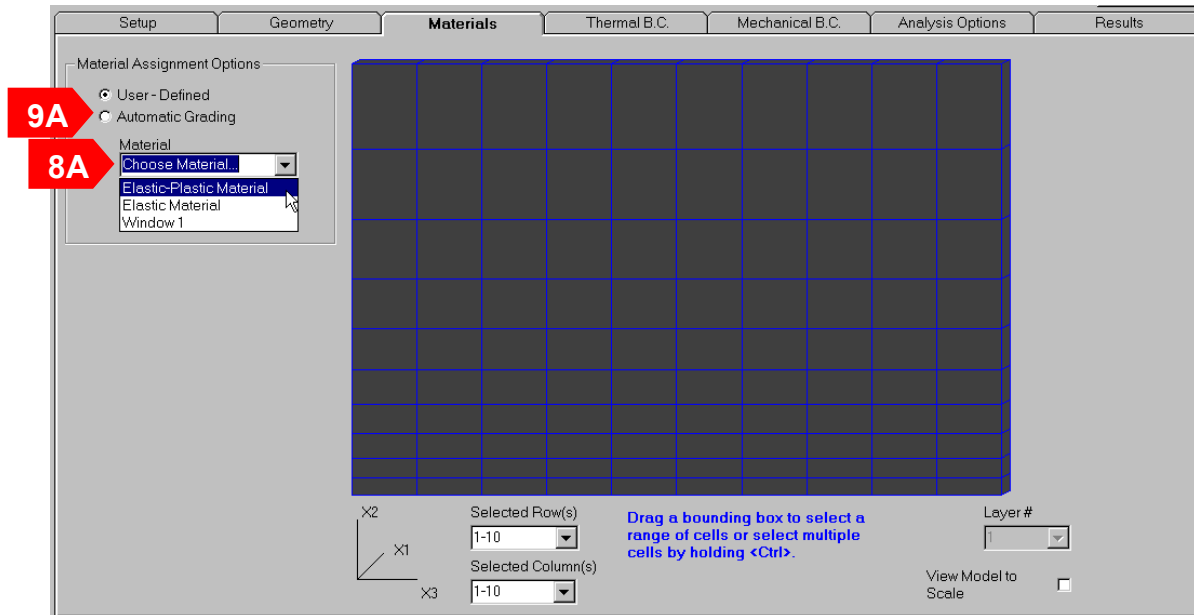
Setup | Geometry | Materials | Thermal B.C. | Mechanical B.C. | Analysis Options | Results

Material Assignment Options

User - Defined

9A

Automatic Grading

Material

8A

Choose Material...

Elastic-Plastic Material

Elastic Material

Window 1

X2

X1

X3

Selected Row(s)

1-10

Selected Column(s)

1-10

Drag a bounding box to select a range of cells or select multiple cells by holding <Ctrl>.

Layer #

1

View Model to Scale